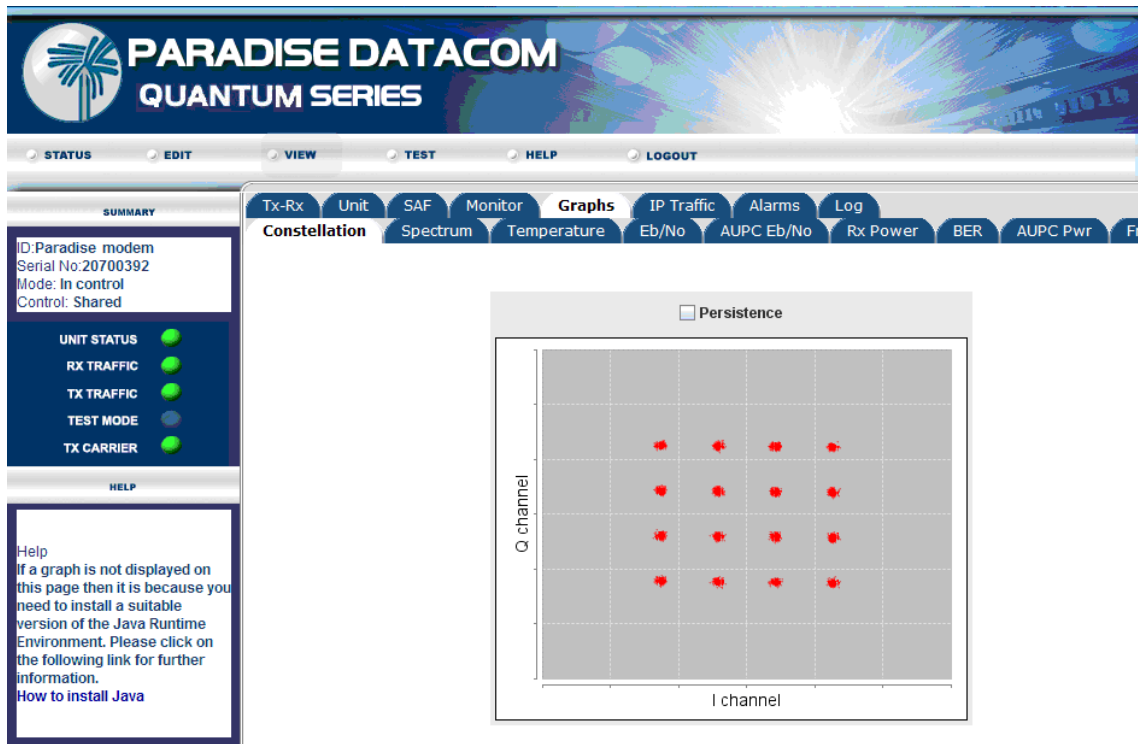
PARADISE DATACOM
QUANTUM SERIES

STATUS EDIT VIEW TEST HELP LOGOUT

SUMMARY

ID:Paradise modem
Serial No:20700392
Mode: In control
Control: Shared

UNIT STATUS
RX TRAFFIC
TX TRAFFIC
TEST MODE
TX CARRIER

HELP

Help
If a graph is not displayed on this page then it is because you need to install a suitable version of the Java Runtime Environment. Please click on the following link for further information.
How to install Java

Tx-Rx Unit SAF Monitor Graphs IP Traffic Alarms Log
Constellation Spectrum Temperature Eb/No AUPC Eb/No Rx Power BER AUPC Pwr F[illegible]

Persistence

Q channel
I channel